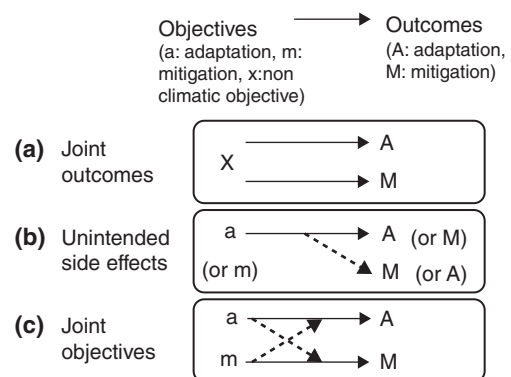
Objectives (a: adaptation, m: mitigation, x:non climatic objective)

Outcomes (A: adaptation, M: mitigation)

(a) Joint outcomes

X

A

M

(b) Unintended side effects

a

(or m)

A (or M)

M (or A)

(c) Joint objectives

a

m

A

M